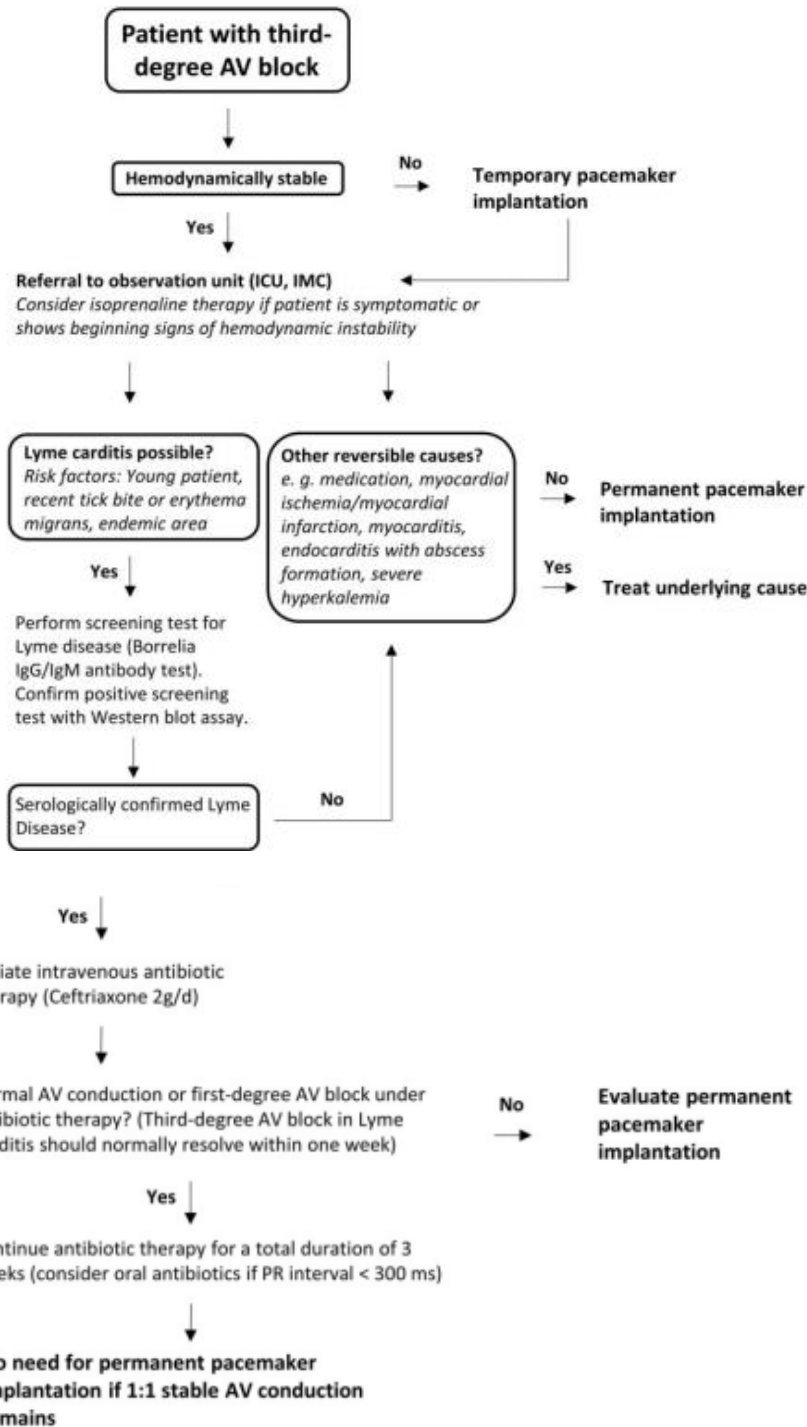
Patient with third-degree AV block

Hemodynamically stable

No

Temporary pacemaker implantation

Yes

Referral to observation unit (ICU, IMC)
*Consider isoprenaline therapy if patient is symptomatic or shows beginning signs of hemodynamic instability*

Lyme carditis possible?
*Risk factors: Young patient, recent tick bite or erythema migrans, endemic area*

Other reversible causes?
*e. g. medication, myocardial ischemia/myocardial infarction, myocarditis, endocarditis with abscess formation, severe hyperkalemia*

No

Permanent pacemaker implantation

Yes

Treat underlying cause

Yes

Perform screening test for Lyme disease (Borrelia IgG/IgM antibody test). Confirm positive screening test with Western blot assay.

Serologically confirmed Lyme Disease?

No

Yes

iate intravenous antibiotic rapy (Ceftriaxone 2g/d)

rmal AV conduction or first-degree AV block under ibiotic therapy? (Third-degree AV block in Lyme ditis should normally resolve within one week)

No

Evaluate permanent pacemaker implantation

Yes

ntinue antibiotic therapy for a total duration of 3 eks (consider oral antibiotics if PR interval < 300 ms)

o need for permanent pacemaker plantation if 1:1 stable AV conduction mains